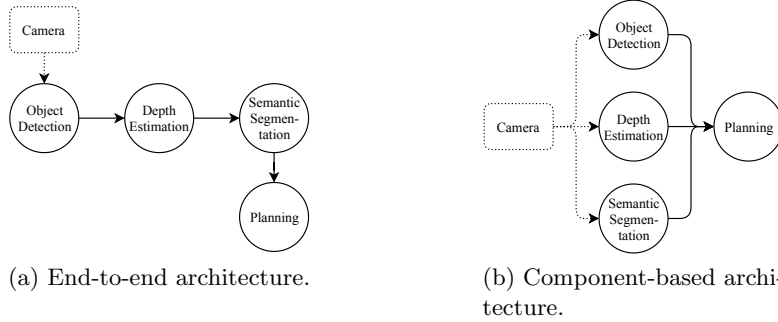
Camera

Object Detection

Depth Estimation

Semantic Segmentation

Planning

(a) End-to-end architecture.

Object Detection

Camera

Depth Estimation

Planning

Semantic Segmentation

(b) Component-based architecture.